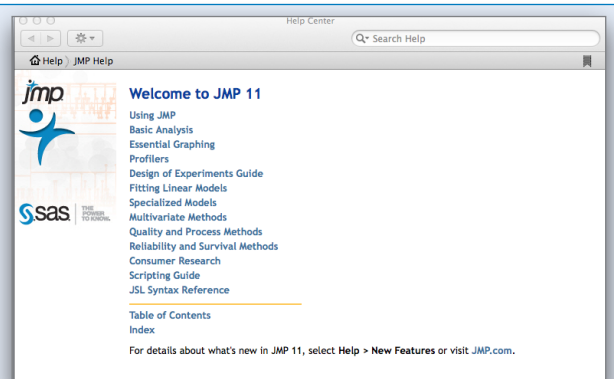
Help Center

Search Help

Help JMP Help

jmp

sas THE POWER TO KNOW.

Welcome to JMP 11

Using JMP
Basic Analysis
Essential Graphing
Profilers
Design of Experiments Guide
Fitting Linear Models
Specialized Models
Multivariate Methods
Quality and Process Methods
Reliability and Survival Methods
Consumer Research
Scripting Guide
JSL Syntax Reference

Table of Contents
Index

For details about what's new in JMP 11, select Help > New Features or visit JMP.com.